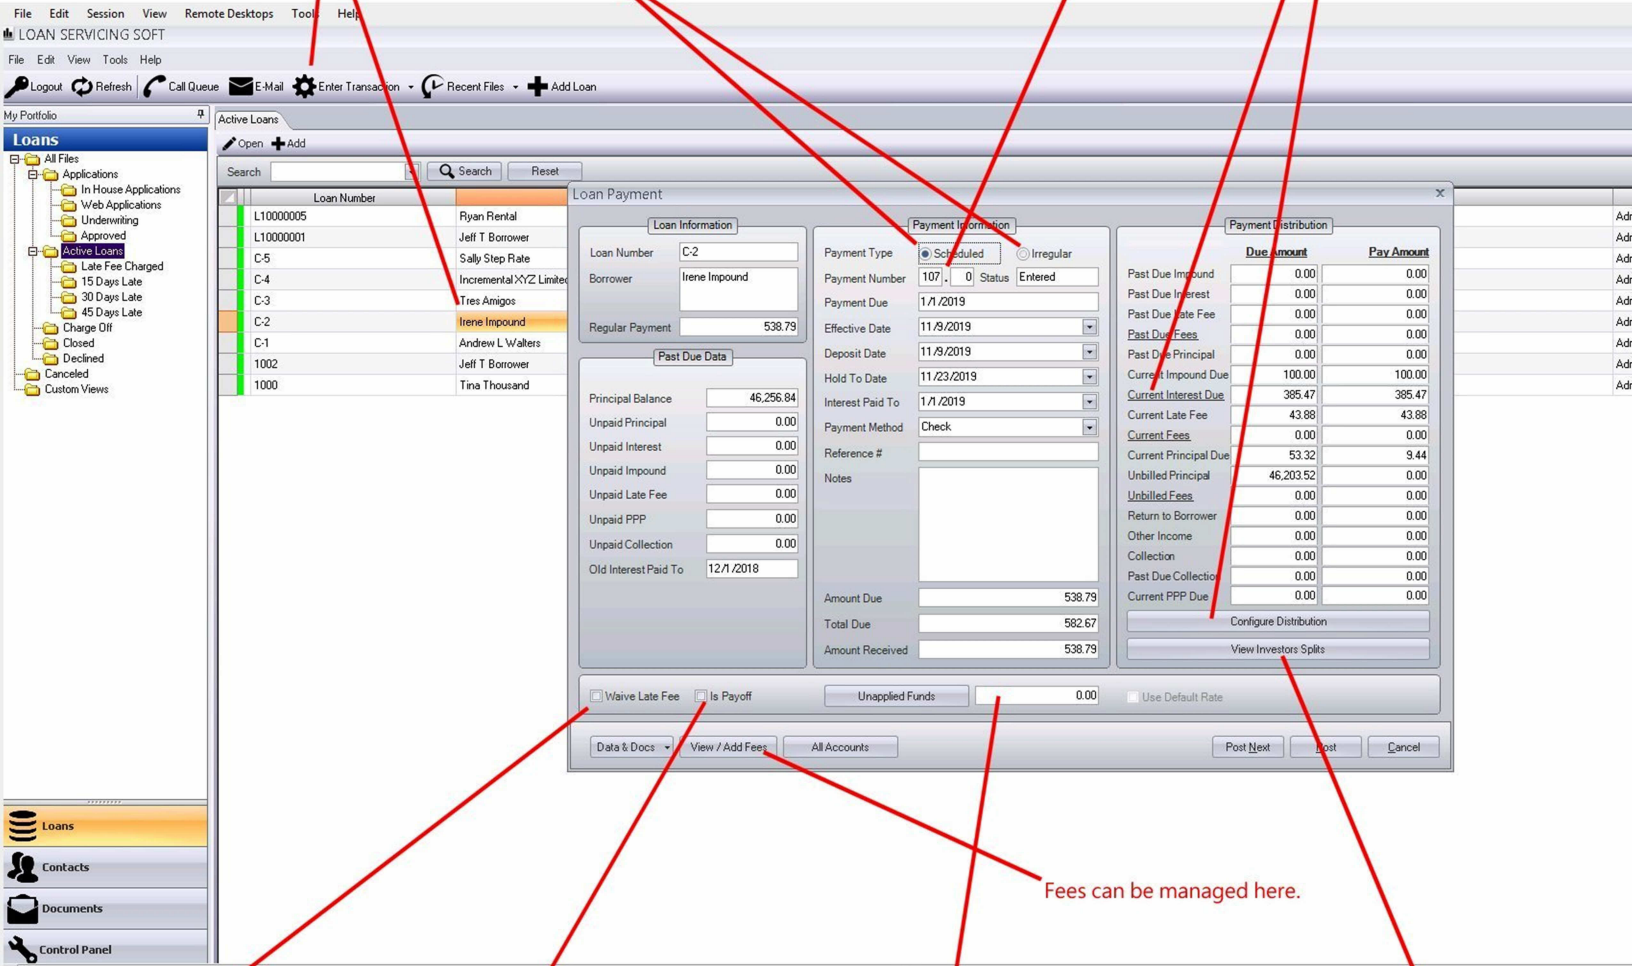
File Edit Session View Remote Desktops Tools Help

LOAN SERVICING SOFT

File Edit View Tools Help

Logout Refresh Call Queue E-Mail Enter Transaction Recent Files Add Loan

My Portfolio

Loans

All Files
Applications
In House Applications
Web Applications
Underwriting
Approved
Active Loans
Late Fee Charged
15 Days Late
30 Days Late
45 Days Late
Charge Off
Closed
Declined
Canceled
Custom Views

Loans
Contacts
Documents
Control Panel

Active Loans

Open Add

Search Search Reset

| Loan Number | |
|---|---|
| L10000005 | Ryan Rental |
| L10000001 | Jeff T Borrower |
| C-5 | Sally Step Rate |
| C-4 | Incremental XYZ Limited |
| C-3 | Tres Amigos |
| C-2 | Irene Impound |
| C-1 | Andrew L Walters |
| 1002 | Jeff T Borrower |
| 1000 | Tina Thousand |

Loan Payment

Loan Information

Loan Number C-2
Borrower Irene Impound
Regular Payment 538.79

Past Due Data

Principal Balance 46,256.84
Unpaid Principal 0.00
Unpaid Interest 0.00
Unpaid Impound 0.00
Unpaid Late Fee 0.00
Unpaid PPP 0.00
Unpaid Collection 0.00
Old Interest Paid To 12/1/2018

Payment Information

Payment Type Scheduled Irregular
Payment Number 107 . 0 Status Entered
Payment Due 1/1/2019
Effective Date 11/9/2019
Deposit Date 11/9/2019
Hold To Date 11/23/2019
Interest Paid To 1/1/2019
Payment Method Check
Reference #
Notes
Amount Due 538.79
Total Due 582.67
Amount Received 538.79

Payment Distribution

| | Due Amount | Pay Amount |
|---|---|---|
| Past Due Impound | 0.00 | 0.00 |
| Past Due Interest | 0.00 | 0.00 |
| Past Due Late Fee | 0.00 | 0.00 |
| Past Due Fees | 0.00 | 0.00 |
| Past Due Principal | 0.00 | 0.00 |
| Current Impound Due | 100.00 | 100.00 |
| Current Interest Due | 385.47 | 385.47 |
| Current Late Fee | 43.88 | 43.88 |
| Current Fees | 0.00 | 0.00 |
| Current Principal Due | 53.32 | 9.44 |
| Unbilled Principal | 46,203.52 | 0.00 |
| Unbilled Fees | 0.00 | 0.00 |
| Return to Borrower | 0.00 | 0.00 |
| Other Income | 0.00 | 0.00 |
| Collection | 0.00 | 0.00 |
| Past Due Collection | 0.00 | 0.00 |
| Current PPP Due | 0.00 | 0.00 |

Configure Distribution
View Investors Splits

Waive Late Fee Is Payoff Unapplied Funds 0.00 Use Default Rate

Data & Docs View / Add Fees All Accounts Post Next Post Cancel

Fees can be managed here.